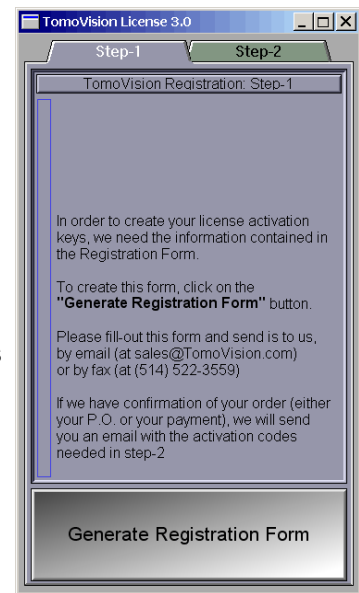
TomoVision License 3.0

Step-1

Step-2

TomoVision Registration: Step-1

In order to create your license activation keys, we need the information contained in the Registration Form.

To create this form, click on the **"Generate Registration Form"** button.

Please fill-out this form and send is to us, by email (at sales@TomoVision.com) or by fax (at (514) 522-3559)

If we have confirmation of your order (either your P.O. or your payment), we will send you an email with the activation codes needed in step-2

Generate Registration Form